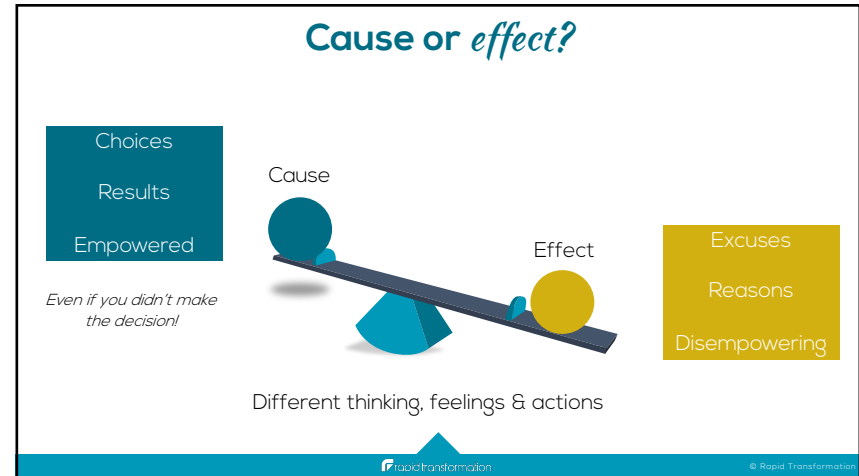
Cause or effect?

Choices

Results

Empowered

Even if you didn't make the decision!

Cause

Effect

Excuses

Reasons

Disempowering

Different thinking, feelings & actions

rapid transformation

© Rapid Transformation